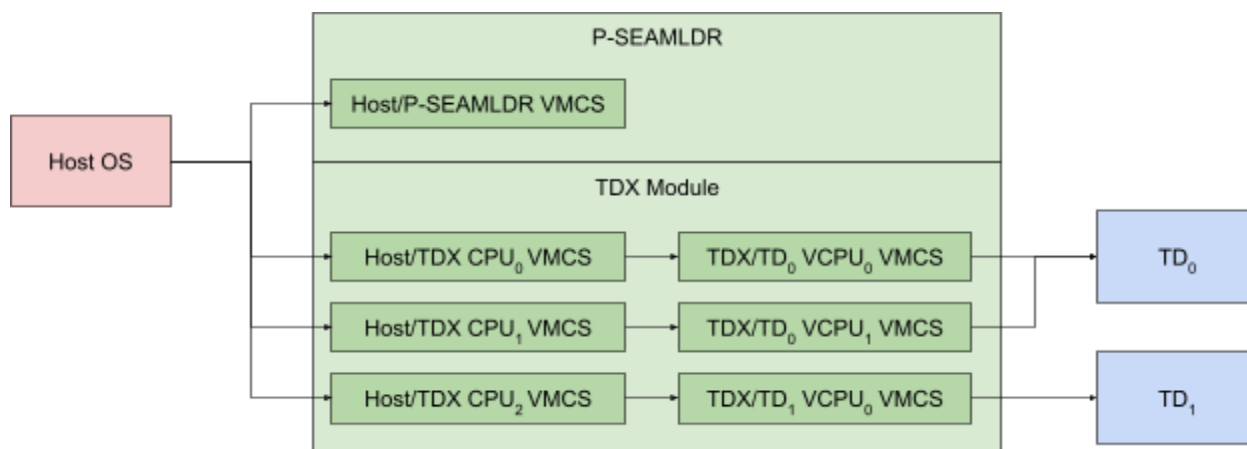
Host OS

P-SEAMLDR

Host/P-SEAMLDR VMCS

TDX Module

Host/TDX CPU$_0$ VMCS

TDX/TD$_0$ VCPU$_0$ VMCS

Host/TDX CPU$_1$ VMCS

TDX/TD$_0$ VCPU$_1$ VMCS

Host/TDX CPU$_2$ VMCS

TDX/TD$_1$ VCPU$_0$ VMCS

TD$_0$

TD$_1$